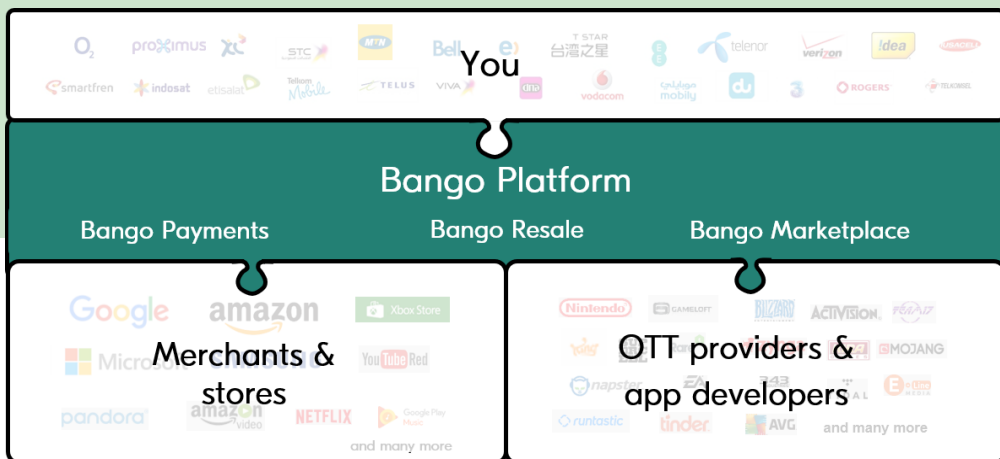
$O_2$ proximus XL STC MTN Bell You T STAR 台灣之星 telenor verizon idea
smartfren indosat etisalat Telkom Mobile TELUS VIVA vodacom mobily du 3 ROGERS

Bango Platform

Bango Payments Bango Resale Bango Marketplace

Google amazon Xbox Store
Microsoft Merchants & YouTube Red
stores
pandora amazon video NETFLIX Google Play Music
and many more

Nintendo GAMELOFT BLIZZARD ACTIVISION
OTT providers & MOJANG
napster app developers
runtastic tinder AVG and many more